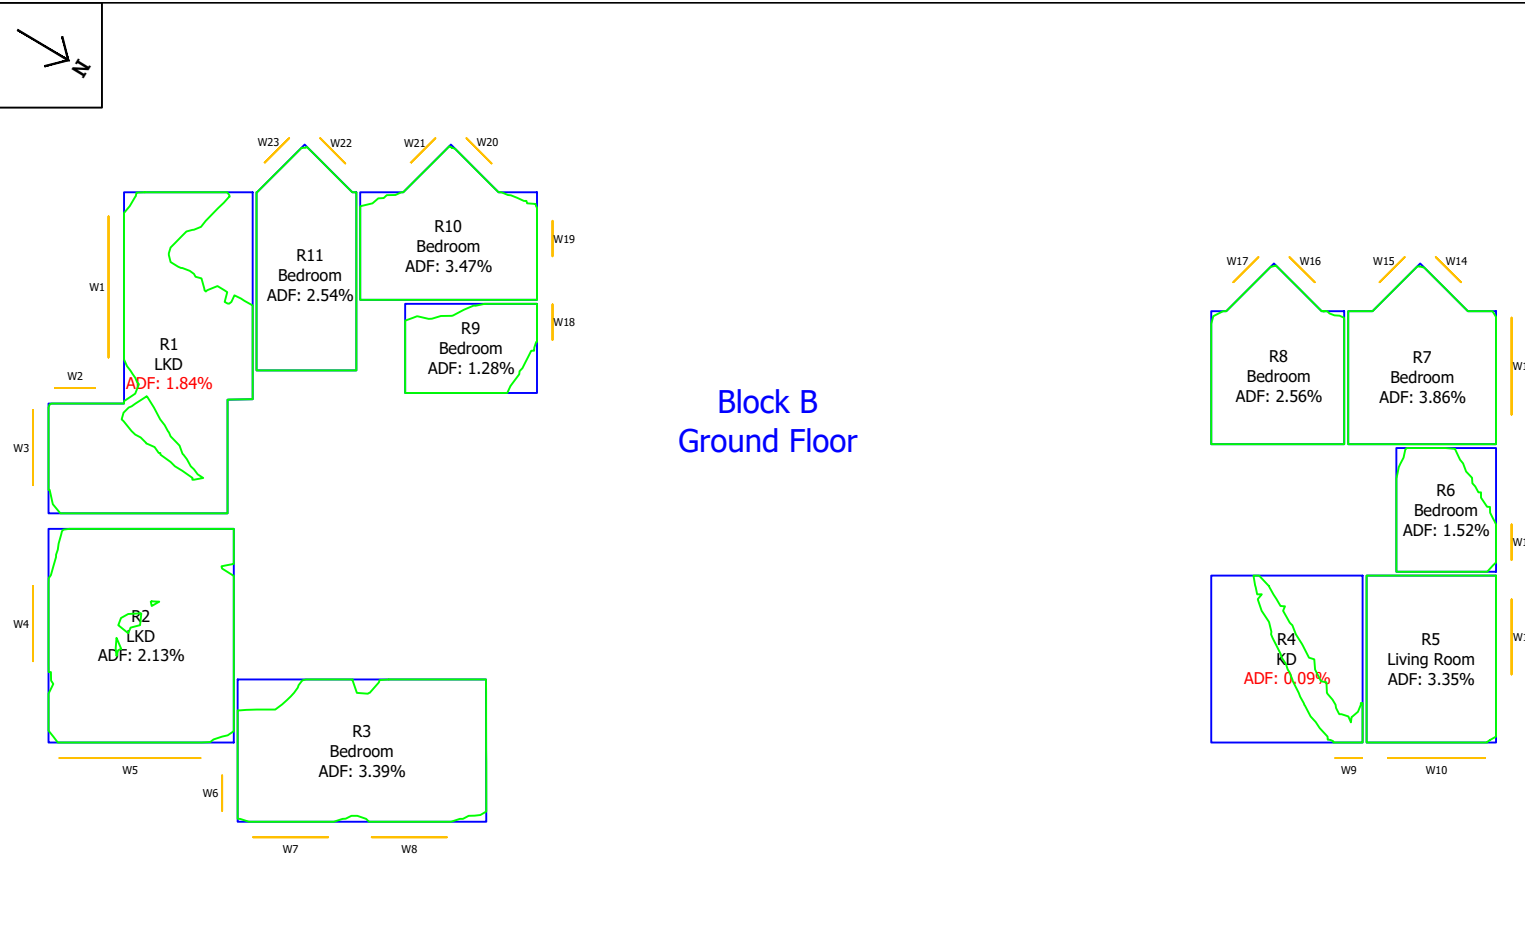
N

W23 W22 W21 W20

R11
Bedroom
ADF: 2.54%

R10
Bedroom
ADF: 3.47%

W19

W1

R9
Bedroom
ADF: 1.28%

W18

R1
LKD
ADF: 1.84%

W2

W3

Block B
Ground Floor

W17 W16 W15 W14

R8
Bedroom
ADF: 2.56%

R7
Bedroom
ADF: 3.86%

W1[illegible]

R6
Bedroom
ADF: 1.52%

W1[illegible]

W4

R2
LKD
ADF: 2.13%

R4
KD
ADF: 0.09%

R5
Living Room
ADF: 3.35%

W1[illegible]

R3
Bedroom
ADF: 3.39%

W5

W6

W9 W10

W7 W8